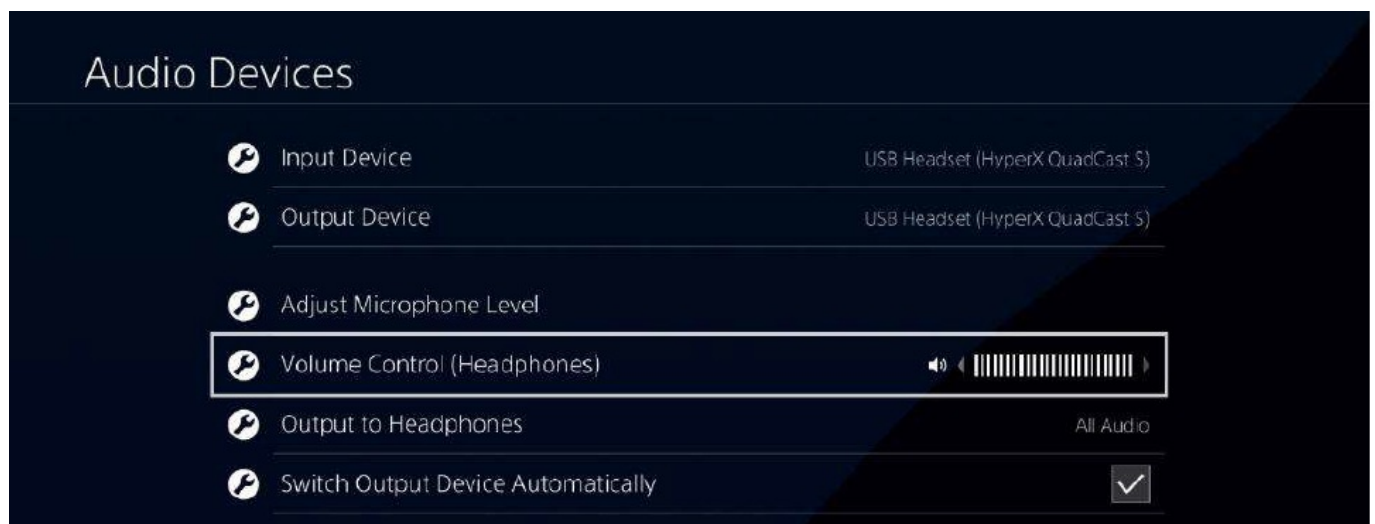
Audio Devices

Input Device USB Headset (HyperX QuadCast S)

Output Device USB Headset (HyperX QuadCast S)

Adjust Microphone Level

Volume Control (Headphones)

Output to Headphones All Audio

Switch Output Device Automatically